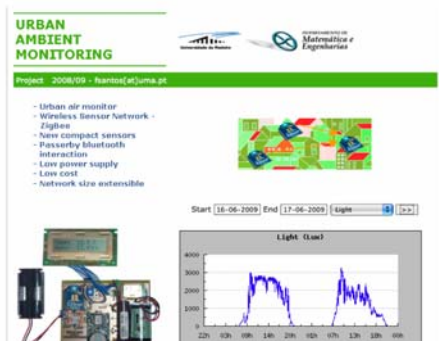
URBAN
AMBIENT
MONITORING

Universidade da Madeira

DEPARTAMENTO DE
Matemática e
Engenharias

Project 2008/09 - fsantos[at]uma.pt

- Urban air monitor
- Wireless Sensor Network - Zigbee
- New compact sensors
- Passerby bluetooth interaction
- Low power supply
- Low cost
- Network size extensible

Start 16-06-2009 End 17-06-2009 Light >>

Light (Lux)

4000
3000
2000
1000
0

22h 03h 08h 14h 20h 02h 07h 13h 18h 00h